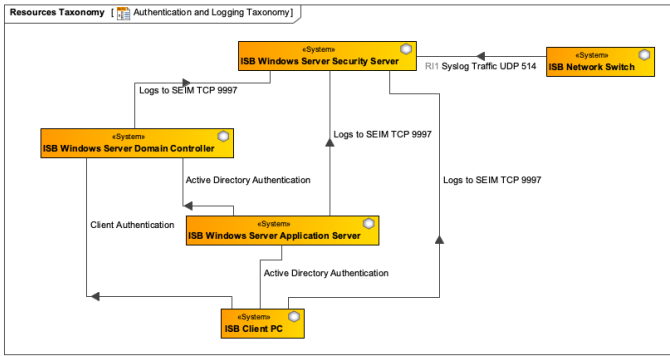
Resources Taxonomy [ Authentication and Logging Taxonomy]

«System»
ISB Windows Server Security Server

RI1 Syslog Traffic UDP 514

«System»
ISB Network Switch

Logs to SEIM TCP 9997

«System»
ISB Windows Server Domain Controller

Logs to SEIM TCP 9997

Active Directory Authentication

Logs to SEIM TCP 9997

Client Authentication

«System»
ISB Windows Server Application Server

Active Directory Authentication

«System»
ISB Client PC